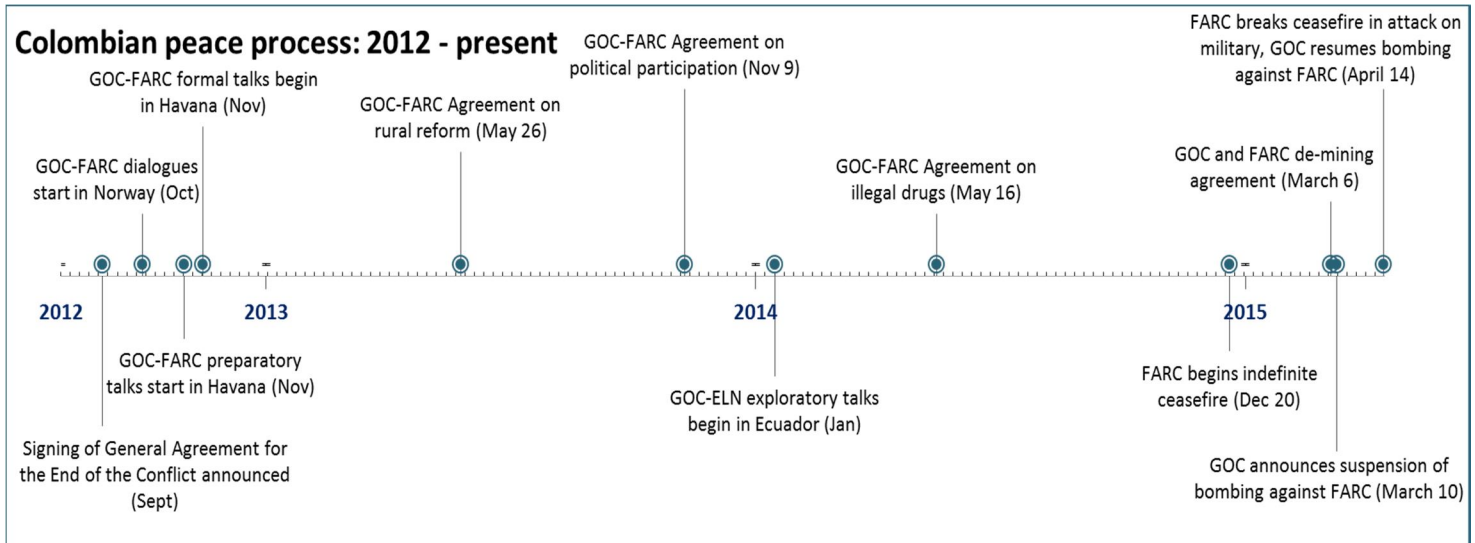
Colombian peace process: 2012 - present

GOC-FARC formal talks begin in Havana (Nov)

GOC-FARC dialogues start in Norway (Oct)

GOC-FARC Agreement on rural reform (May 26)

GOC-FARC Agreement on political participation (Nov 9)

GOC-FARC Agreement on illegal drugs (May 16)

FARC breaks ceasefire in attack on military, GOC resumes bombing against FARC (April 14)

GOC and FARC de-mining agreement (March 6)

2012

2013

2014

2015

GOC-FARC preparatory talks start in Havana (Nov)

Signing of General Agreement for the End of the Conflict announced (Sept)

GOC-ELN exploratory talks begin in Ecuador (Jan)

FARC begins indefinite ceasefire (Dec 20)

GOC announces suspension of bombing against FARC (March 10)